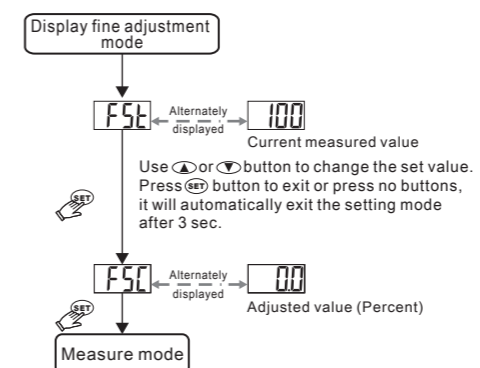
Display fine adjustment mode

FSt

Alternately displayed

100

Current measured value

Use ▲ or ▼ button to change the set value. Press SET button to exit or press no buttons, it will automatically exit the setting mode after 3 sec.

SET

FSC

Alternately displayed

0.0

Adjusted value (Percent)

SET

Measure mode